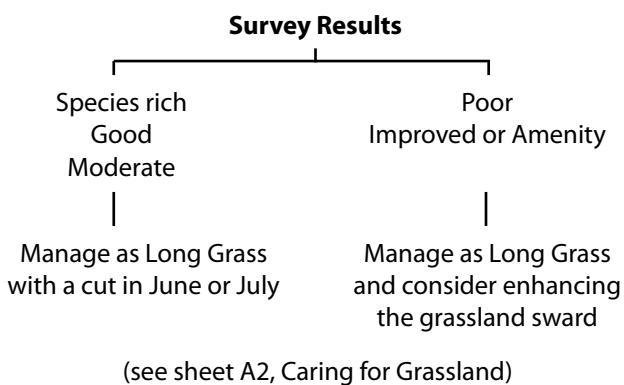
**Survey Results**

Species rich
Good
Moderate

Manage as Long Grass with a cut in June or July

Poor
Improved or Amenity

Manage as Long Grass and consider enhancing the grassland sward

(see sheet A2, Caring for Grassland)